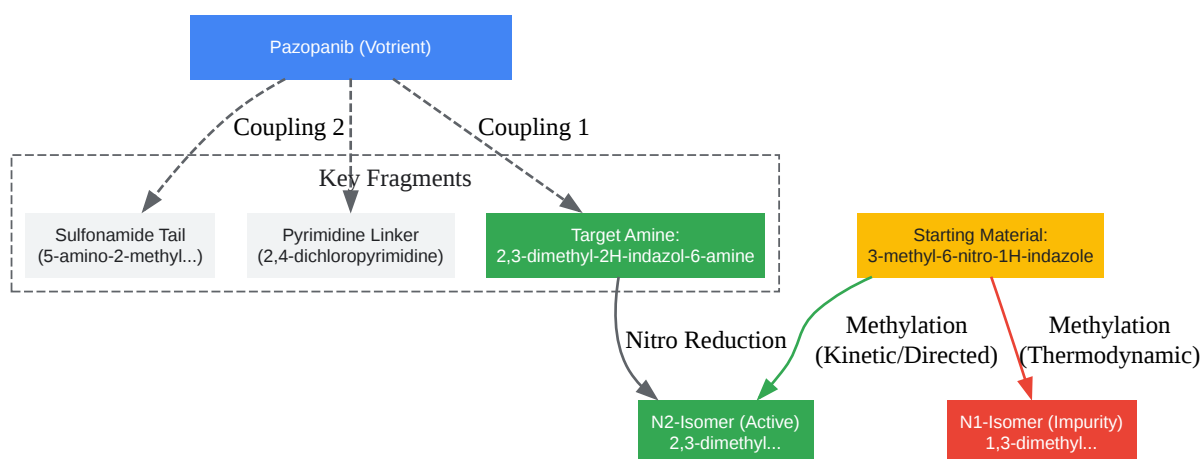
Pazopanib (Votrient)

Coupling 2

Coupling 1

Key Fragments

Sulfonamide Tail
(5-amino-2-methyl...)

Pyrimidine Linker
(2,4-dichloropyrimidine)

Target Amine:
2,3-dimethyl-2H-indazol-6-amine

Starting Material:
3-methyl-6-nitro-1H-indazole

Nitro Reduction

Methylation
(Kinetic/Directed)

Methylation
(Thermodynamic)

N2-Isomer (Active)
2,3-dimethyl...

N1-Isomer (Impurity)
1,3-dimethyl...